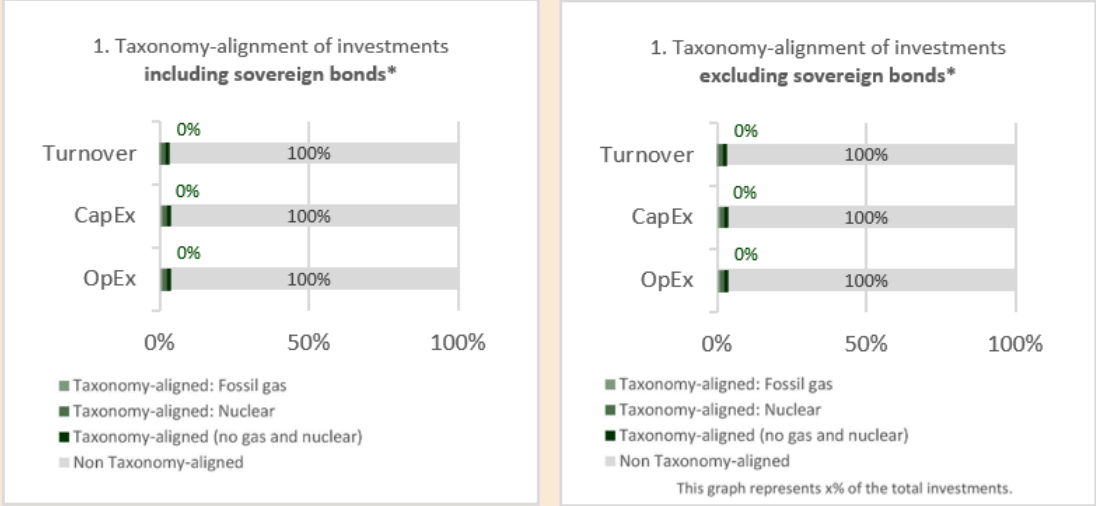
1. Taxonomy-alignment of investments **including sovereign bonds***

Turnover 0% 100%

CapEx 0% 100%

OpEx 0% 100%

0% 50% 100%

Taxonomy-aligned: Fossil gas
Taxonomy-aligned: Nuclear
Taxonomy-aligned (no gas and nuclear)
Non Taxonomy-aligned

1. Taxonomy-alignment of investments **excluding sovereign bonds***

Turnover 0% 100%

CapEx 0% 100%

OpEx 0% 100%

0% 50% 100%

Taxonomy-aligned: Fossil gas
Taxonomy-aligned: Nuclear
Taxonomy-aligned (no gas and nuclear)
Non Taxonomy-aligned

This graph represents x% of the total investments.